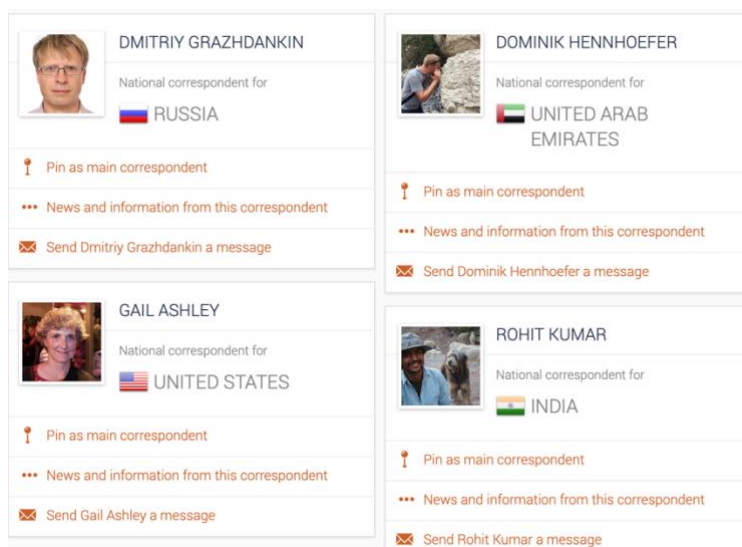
DMITRIY GRAZHDANKIN

National correspondent for

RUSSIA

Pin as main correspondent

News and information from this correspondent

Send Dmitriy Grazhdankin a message

GAIL ASHLEY

National correspondent for

UNITED STATES

Pin as main correspondent

News and information from this correspondent

Send Gail Ashley a message

DOMINIK HENNHOEFER

National correspondent for

UNITED ARAB EMIRATES

Pin as main correspondent

News and information from this correspondent

Send Dominik Hennhoefer a message

ROHIT KUMAR

National correspondent for

INDIA

Pin as main correspondent

News and information from this correspondent

Send Rohit Kumar a message